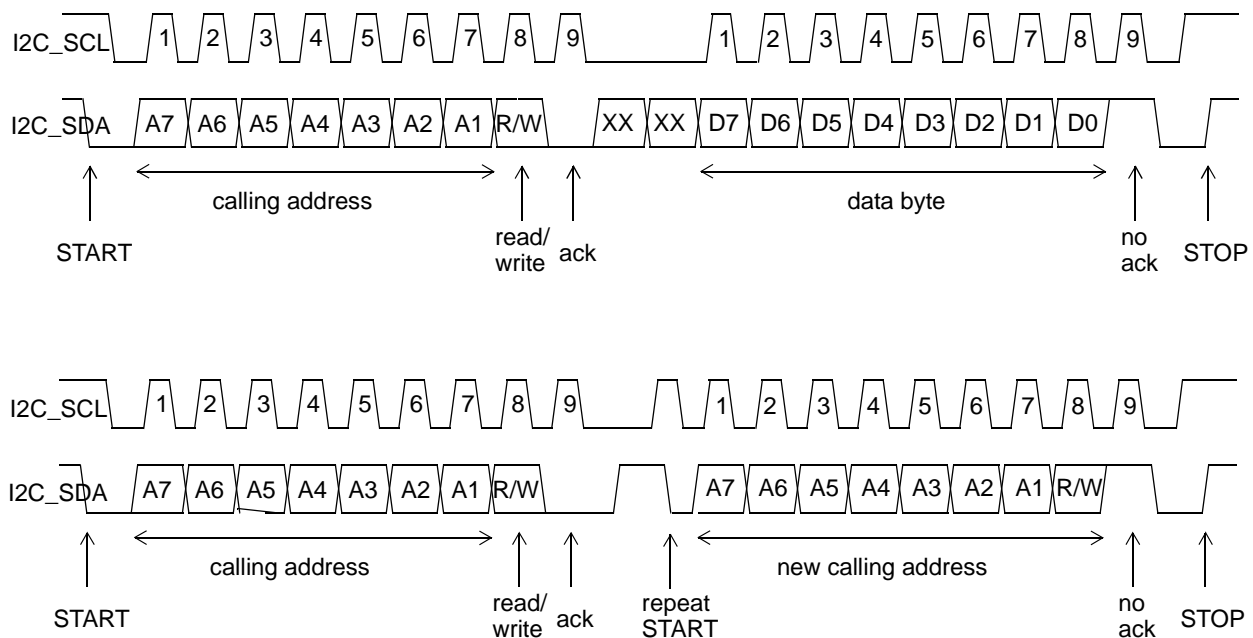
I2C_SCL 1 2 3 4 5 6 7 8 9 1 2 3 4 5 6 7 8 9

I2C_SDA A7 A6 A5 A4 A3 A2 A1 R/W XX XX D7 D6 D5 D4 D3 D2 D1 D0

calling address

data byte

START

read/ write

ack

no ack

STOP

I2C_SCL 1 2 3 4 5 6 7 8 9 1 2 3 4 5 6 7 8 9

I2C_SDA A7 A6 A5 A4 A3 A2 A1 R/W A7 A6 A5 A4 A3 A2 A1 R/W

calling address

new calling address

START

read/ write

ack

repeat START

no ack

STOP